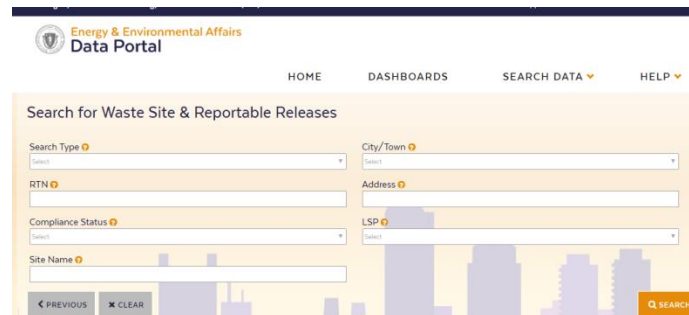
Energy & Environmental Affairs
Data Portal

HOME DASHBOARDS SEARCH DATA HELP

Search for Waste Site & Reportable Releases

Search Type
Select

City/Town
Select

RTN

Address

Compliance Status
Select

LSP
Select

Site Name

PREVIOUS
CLEAR
SEARCH